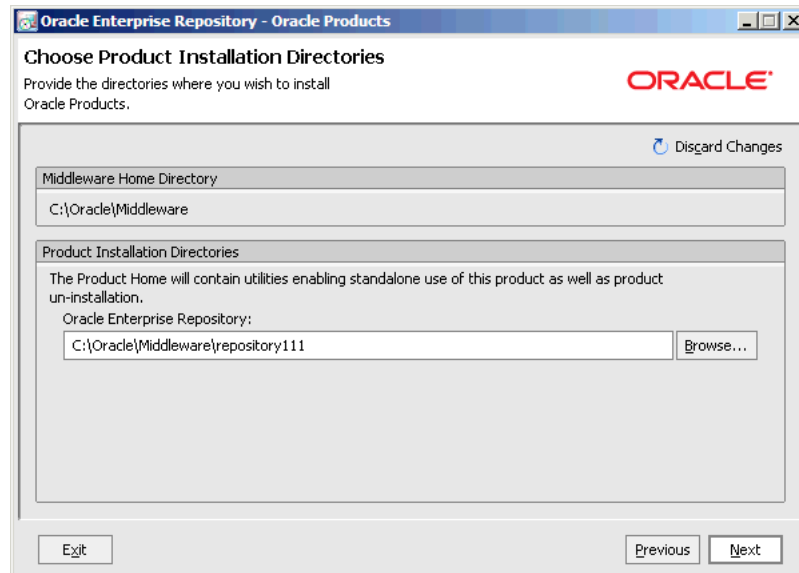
Oracle Enterprise Repository - Oracle Products

Choose Product Installation Directories

Provide the directories where you wish to install Oracle Products.

ORACLE

Discard Changes

Middleware Home Directory

C:\Oracle\Middleware

Product Installation Directories

The Product Home will contain utilities enabling standalone use of this product as well as product un-installation.

Oracle Enterprise Repository:

C:\Oracle\Middleware\repository111

Browse...

Exit

Previous

Next